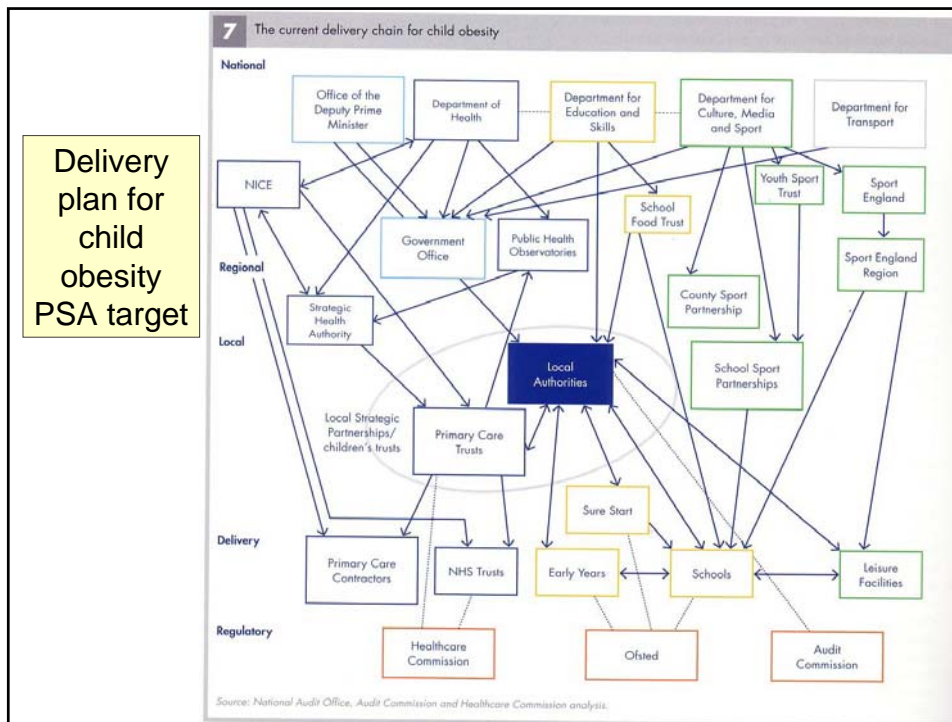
Delivery plan for child obesity PSA target

7 The current delivery chain for child obesity

National

Office of the Deputy Prime Minister

Department of Health

Department for Education and Skills

Department for Culture, Media and Sport

Department for Transport

NICE

Youth Sport Trust

Sport England

School Food Trust

Government Office

Public Health Observatories

Regional

Sport England Region

County Sport Partnership

Strategic Health Authority

Local

Local Authorities

School Sport Partnerships

Local Strategic Partnerships/ children's trusts

Primary Care Trusts

Sure Start

Delivery

Primary Care Contractors

NHS Trusts

Early Years

Schools

Leisure Facilities

Regulatory

Healthcare Commission

Ofsted

Audit Commission

Source: National Audit Office, Audit Commission and Healthcare Commission analysis.